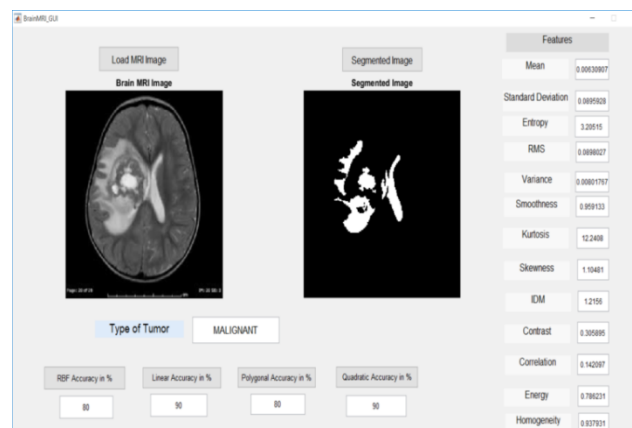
BrainMRI_GUI

Load MRI Image

Brain MRI Image

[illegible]

Segmented Image

Segmented Image

Features

| | |
|---|---|
| Mean | 0.00630907 |
| Standard Deviation | 0.0895928 |
| Entropy | 3.20515 |
| RMS | 0.0898027 |
| Variance | 0.00801757 |
| Smoothness | 0.959133 |
| Kurtosis | 12.2408 |
| Skewness | 1.10481 |
| IDM | 1.2156 |
| Contrast | 0.305895 |
| Correlation | 0.142097 |
| Energy | 0.786231 |
| Homogeneity | 0.937931 |

Type of Tumor MALIGNANT

| RBF Accuracy in % | Linear Accuracy in % | Polygonal Accuracy in % | Quadratic Accuracy in % |
|---|---|---|---|
| 80 | 90 | 80 | 90 |